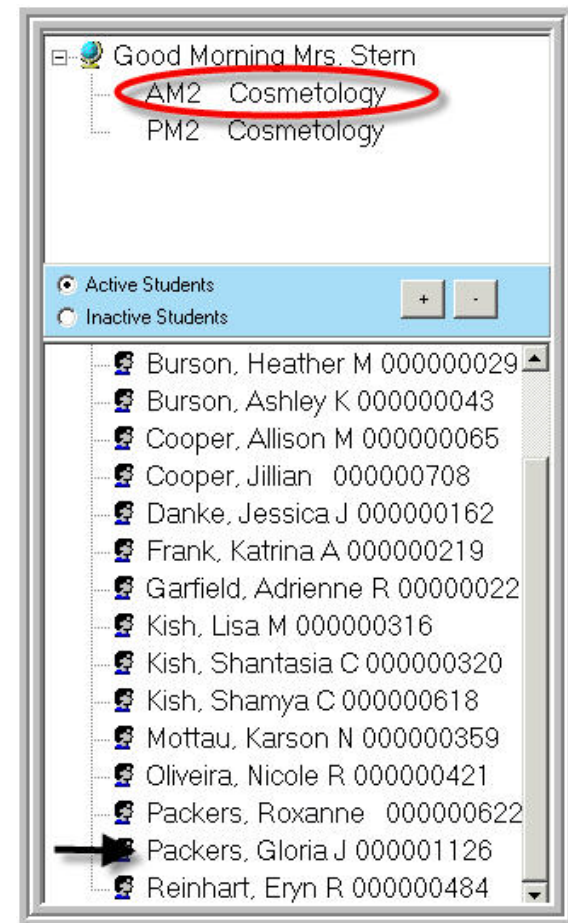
Good Morning Mrs. Stern
AM2 Cosmetology
PM2 Cosmetology

Active Students
Inactive Students
+
-

Burson, Heather M 000000029
Burson, Ashley K 000000043
Cooper, Allison M 000000065
Cooper, Jillian 000000708
Danke, Jessica J 000000162
Frank, Katrina A 000000219
Garfield, Adrienne R 00000022
Kish, Lisa M 000000316
Kish, Shantasia C 000000320
Kish, Shamya C 000000618
Mottau, Karson N 000000359
Oliveira, Nicole R 000000421
Packers, Roxanne 000000622
Packers, Gloria J 000001126
Reinhart, Eryn R 000000484